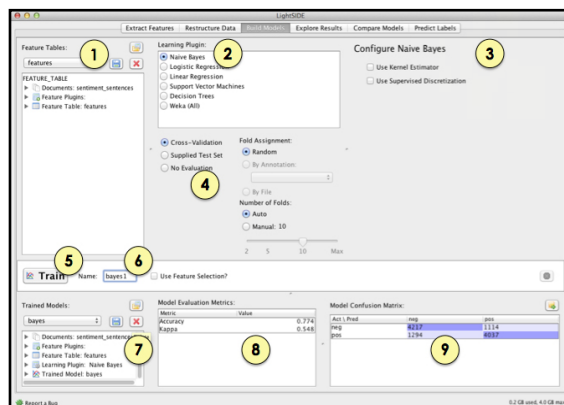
LightSIDE

Extract Features | Restructure Data | Build Models | Explore Results | Compare Models | Predict Labels

Feature Tables:
1
features
FEATURE_TABLE
Documents: sentiment_sentences
Feature Plugins:
Feature Table: features

Learning Plugin:
2
Naive Bayes
Logistic Regression
Linear Regression
Support Vector Machines
Decision Trees
Weka (All)

Configure Naive Bayes
3
Use Kernel Estimator
Use Supervised Discretization

Cross-Validation
Supplied Test Set
No Evaluation
4

Fold Assignment:
Random
By Annotation:
By File
Number of Folds:
Auto
Manual: 10
2 5 10 Max

5
Train
Name: bayes1
6
Use Feature Selection?

Trained Models:
bayes
Documents: sentiment_sentences
Feature Plugins:
Feature Table: features
Learning Plugin: Naive Bayes
Trained Model: bayes
7

Model Evaluation Metrics:
| Metric | Value |
|---|---|
| Accuracy | 0.774 |
| Kappa | 0.548 |
8

Model Confusion Matrix:
| Act \ Pred | neg | pos |
|---|---|---|
| neg | 4237 | 1114 |
| pos | 1294 | 4037 |
9

Report a Bug
0.2 GB used, 4.0 GB ma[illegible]